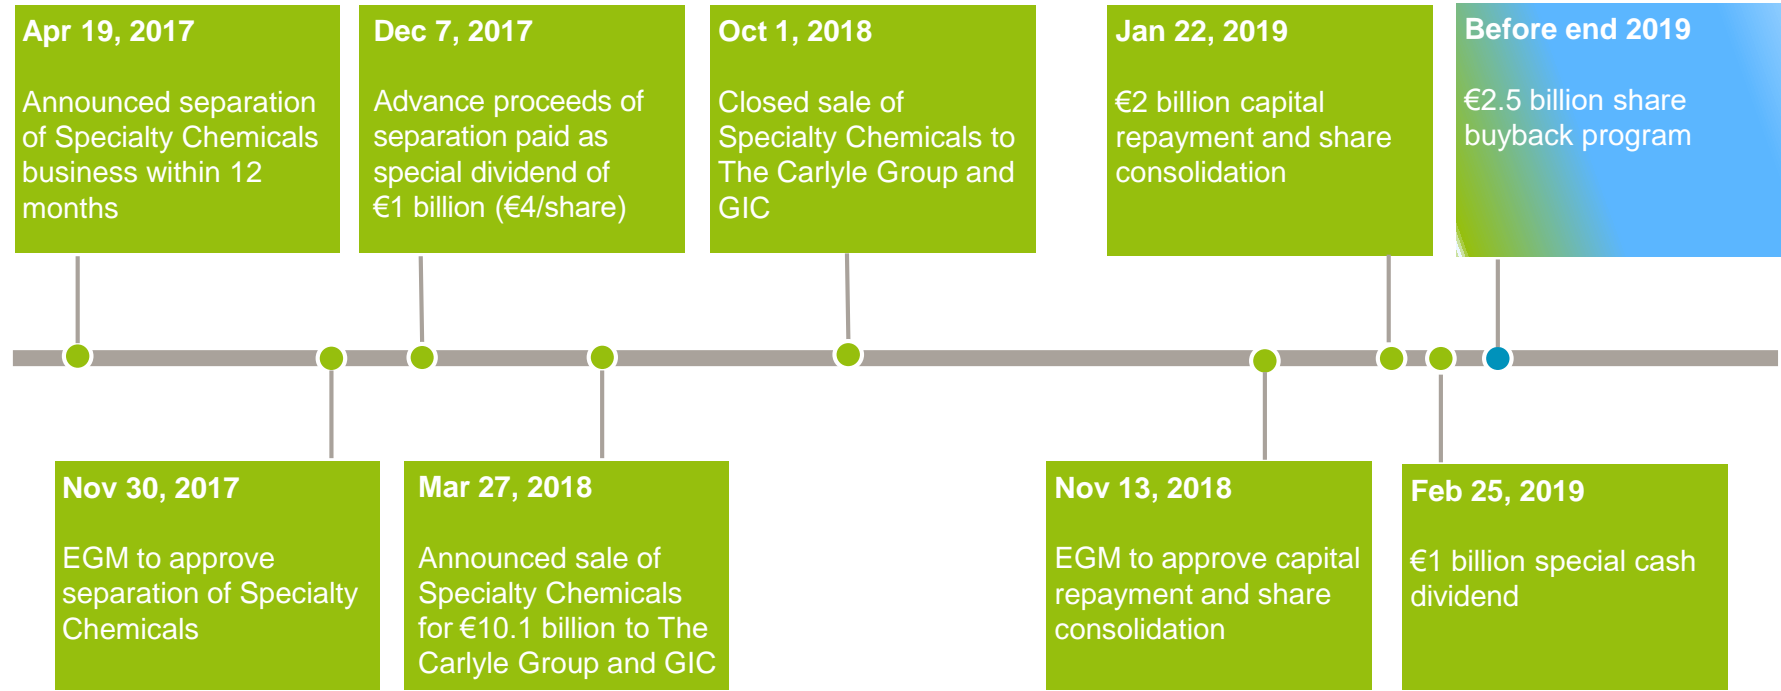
Apr 19, 2017

Announced separation of Specialty Chemicals business within 12 months

Nov 30, 2017

EGM to approve separation of Specialty Chemicals

Dec 7, 2017

Advance proceeds of separation paid as special dividend of €1 billion (€4/share)

Mar 27, 2018

Announced sale of Specialty Chemicals for €10.1 billion to The Carlyle Group and GIC

Oct 1, 2018

Closed sale of Specialty Chemicals to The Carlyle Group and GIC

Nov 13, 2018

EGM to approve capital repayment and share consolidation

Jan 22, 2019

€2 billion capital repayment and share consolidation

Feb 25, 2019

€1 billion special cash dividend

Before end 2019

€2.5 billion share buyback program